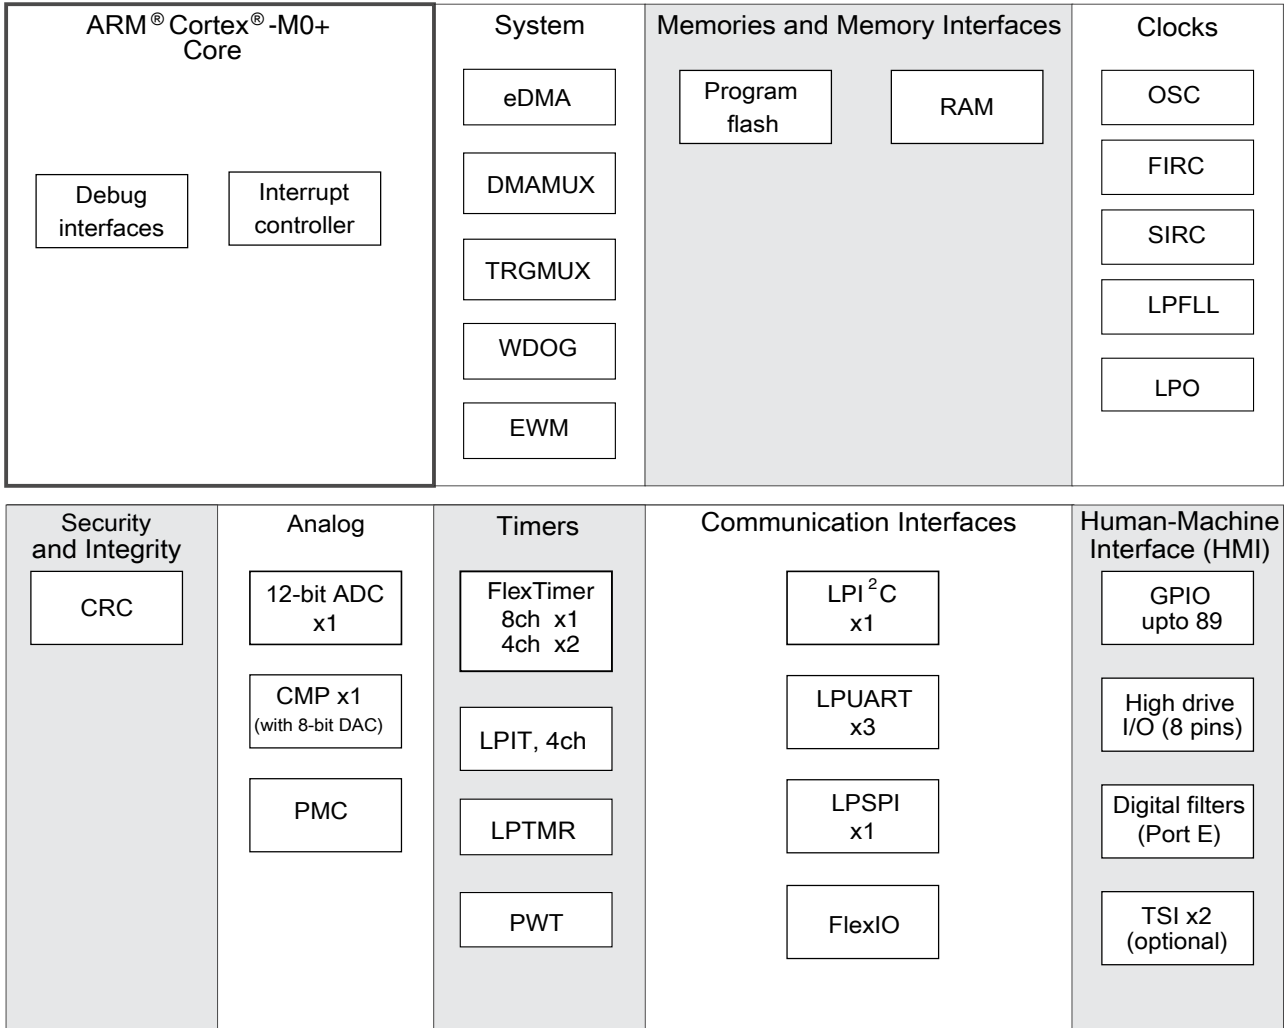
ARM® Cortex® -M0+ Core

Debug interfaces

Interrupt controller

System

eDMA

DMAMUX

TRGMUX

WDOG

EWM

Memories and Memory Interfaces

Program flash

RAM

Clocks

OSC

FIRC

SIRC

LPFLL

LPO

Security and Integrity

CRC

Analog

12-bit ADC x1

CMP x1 (with 8-bit DAC)

PMC

Timers

FlexTimer 8ch x1 4ch x2

LPIT, 4ch

LPTMR

PWT

Communication Interfaces

LPI$^2$C x1

LPUART x3

LPSPI x1

FlexIO

Human-Machine Interface (HMI)

GPIO upto 89

High drive I/O (8 pins)

Digital filters (Port E)

TSI x2 (optional)